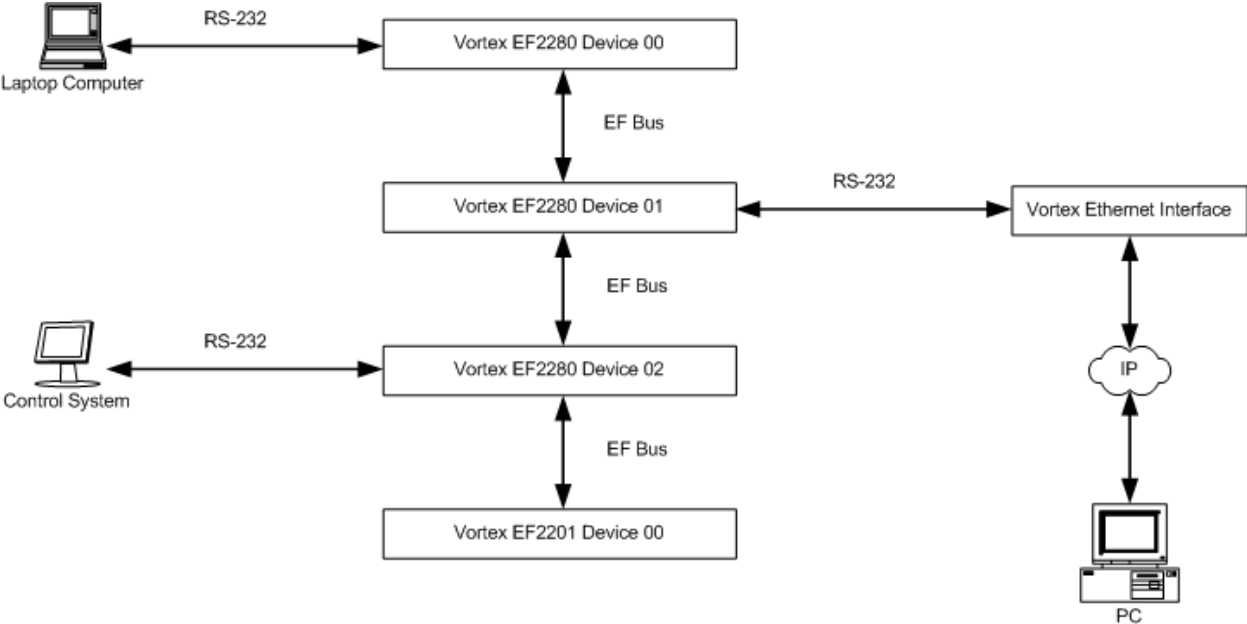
RS-232

Laptop Computer

Vortex EF2280 Device 00

EF Bus

RS-232

Vortex EF2280 Device 01

Vortex Ethernet Interface

EF Bus

RS-232

Control System

Vortex EF2280 Device 02

IP

EF Bus

Vortex EF2201 Device 00

PC